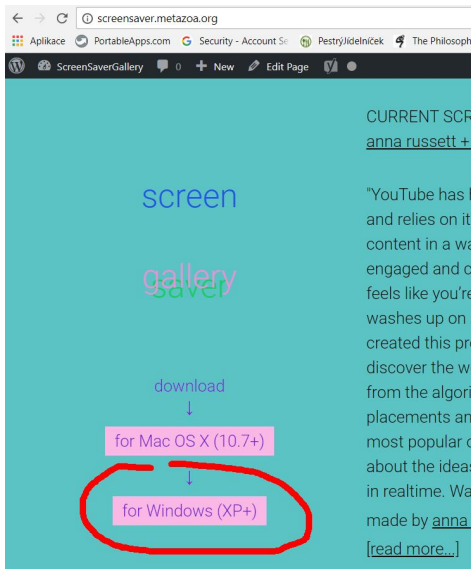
screensaver.metazoa.org

Aplikace PortableApps.com Security - Account Se PestrýJídelníček The Philosoph

ScreenSaverGallery 0 New Edit Page

screen

gallery saver

download
↓
for Mac OS X (10.7+)
↓
for Windows (XP+)

CURRENT SCR
anna russett +

"YouTube has l
and relies on it
content in a wa
engaged and c
feels like you're
washes up on
created this pro
discover the w
from the algori
placements an
most popular c
about the ideas
in realtime. Wa

made by anna

[read more...]